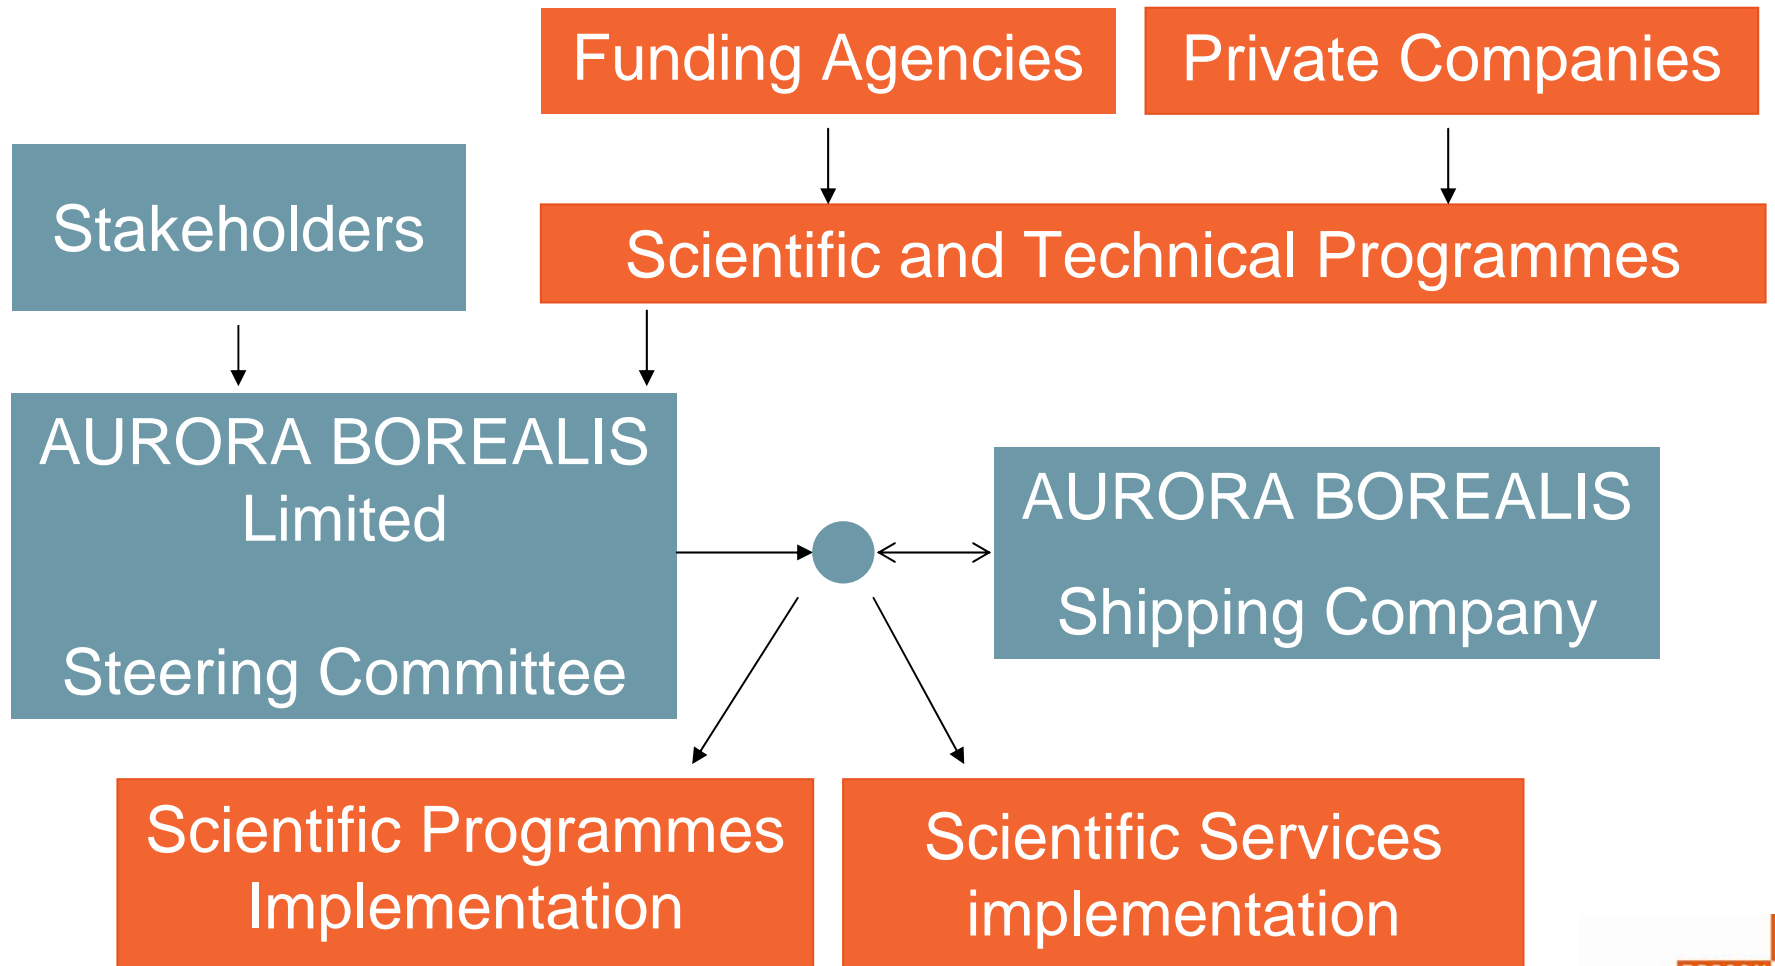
Funding Agencies

Private Companies

Stakeholders

Scientific and Technical Programmes

AURORA BOREALIS Limited

Steering Committee

AURORA BOREALIS

Shipping Company

Scientific Programmes Implementation

Scientific Services implementation